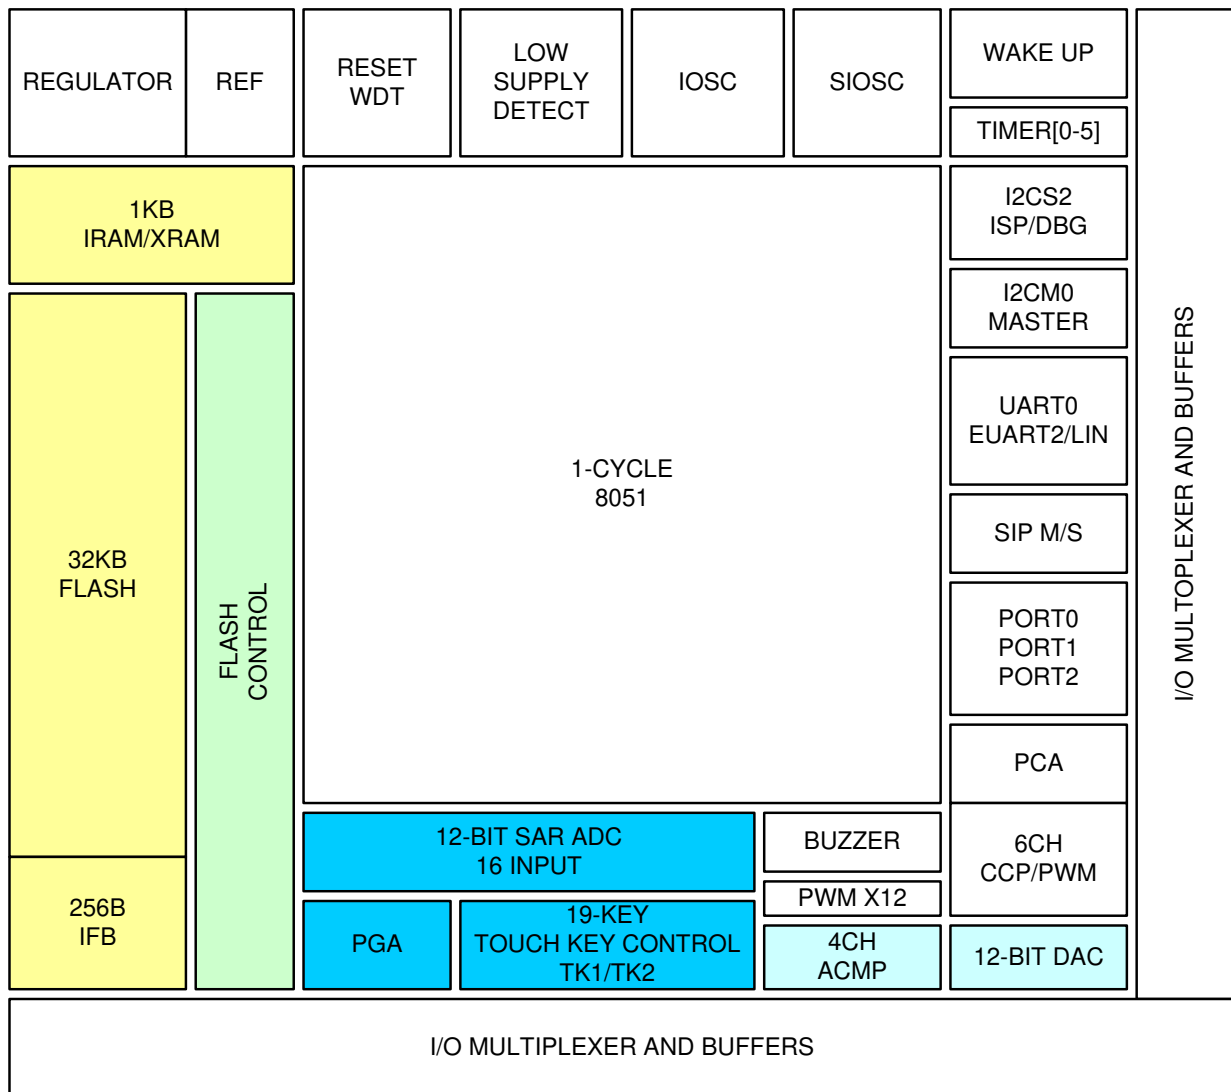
REGULATOR

REF

RESET
WDT

LOW
SUPPLY
DETECT

IOSC

SIOSC

WAKE UP

TIMER[0-5]

1KB
IRAM/XRAM

1-CYCLE
8051

I2CS2
ISP/DBG

I2CM0
MASTER

UART0
EUART2/LIN

SIP M/S

PORT0
PORT1
PORT2

PCA

32KB
FLASH

FLASH
CONTROL

I/O MULTOPLEXER AND BUFFERS

12-BIT SAR ADC
16 INPUT

BUZZER

PWM X12

6CH
CCP/PWM

256B
IFB

PGA

19-KEY
TOUCH KEY CONTROL
TK1/TK2

4CH
ACMP

12-BIT DAC

I/O MULTIPLEXER AND BUFFERS